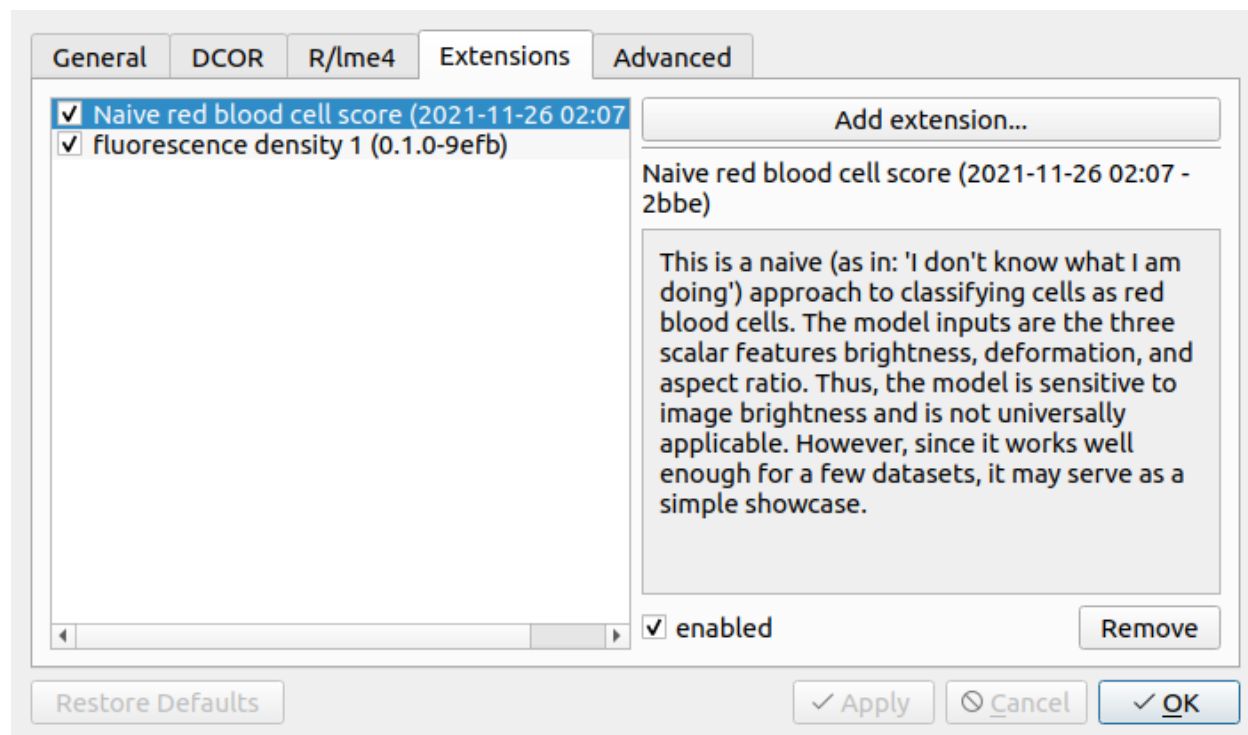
General DCOR R/lme4 Extensions Advanced

☑ Naive red blood cell score (2021-11-26 02:07
☑ fluorescence density 1 (0.1.0-9efb)

Add extension...

Naive red blood cell score (2021-11-26 02:07 - 2bbe)

This is a naive (as in: 'I don't know what I am doing') approach to classifying cells as red blood cells. The model inputs are the three scalar features brightness, deformation, and aspect ratio. Thus, the model is sensitive to image brightness and is not universally applicable. However, since it works well enough for a few datasets, it may serve as a simple showcase.

☑ enabled

Remove

Restore Defaults

✓ Apply

⊘ Cancel

✓ OK